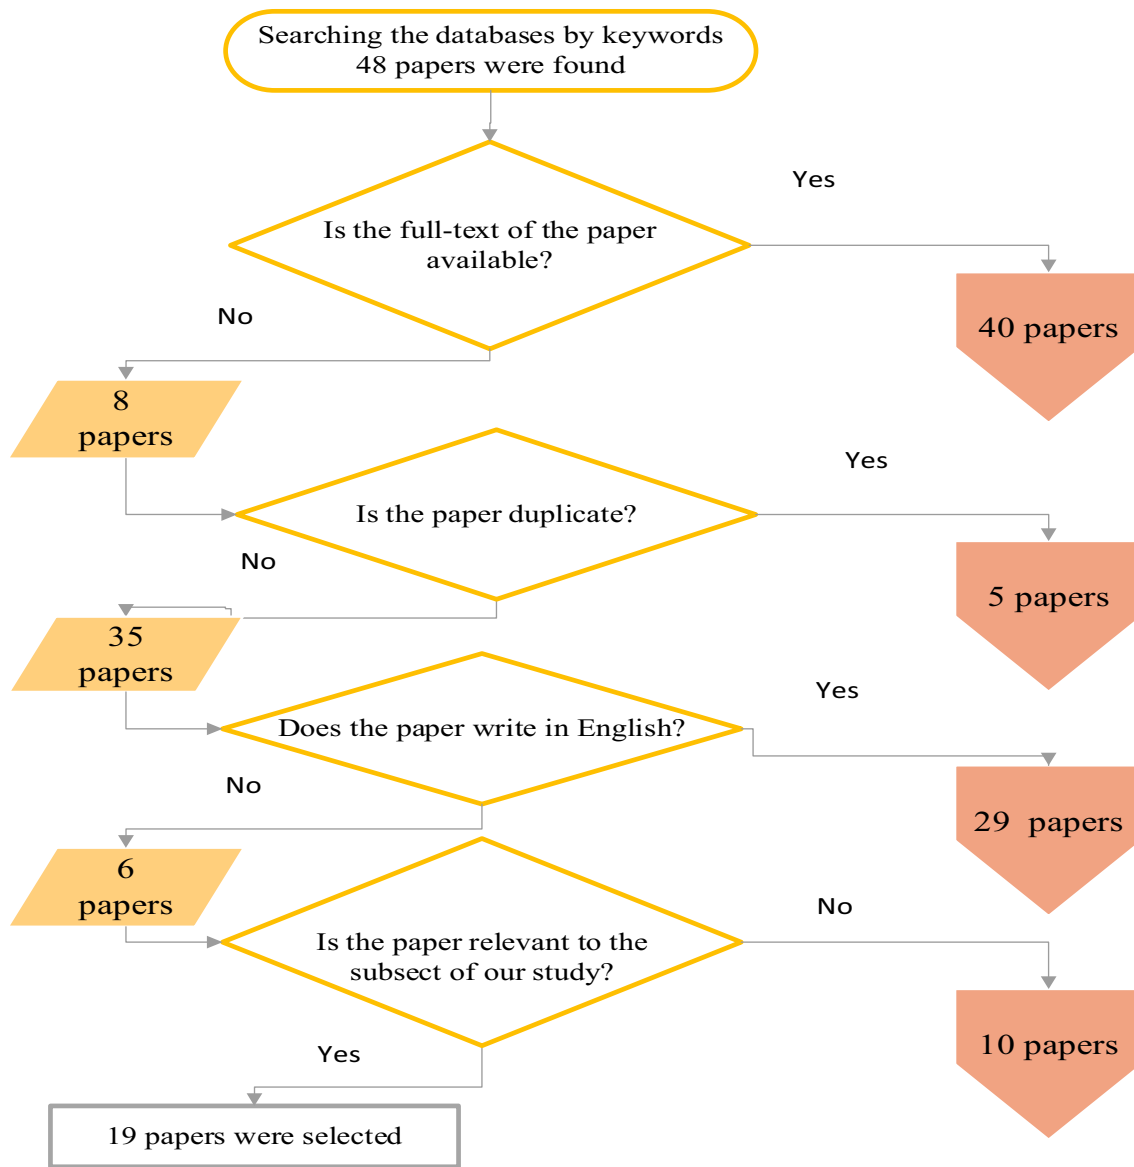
Searching the databases by keywords
48 papers were found

Is the full-text of the paper available?

Yes

40 papers

No

8 papers

Is the paper duplicate?

Yes

5 papers

No

35 papers

Does the paper write in English?

Yes

29 papers

No

6 papers

Is the paper relevant to the subsect of our study?

No

10 papers

Yes

19 papers were selected